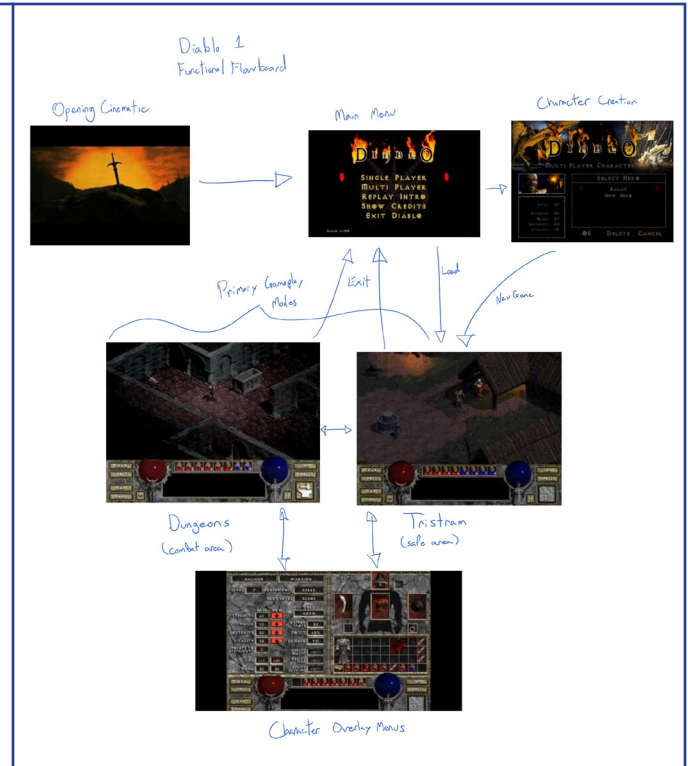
Diablo 1
Functional Flowboard

Opening Cinematic

Main Menu

DIABLO
SINGLE PLAYER
MULTI PLAYER
REPLAY INTRO
SHOW CREDITS
EXIT DIABLO

Character Creation

DIABLO
MULTI PLAYER CHARACTERS
SELECT HERO
OK DELETE CANCEL

Primary Gameplay Modes

Exit

Load

New Game

Dungeons
(combat area)

Tristram
(safe area)

Character Overlay Menus